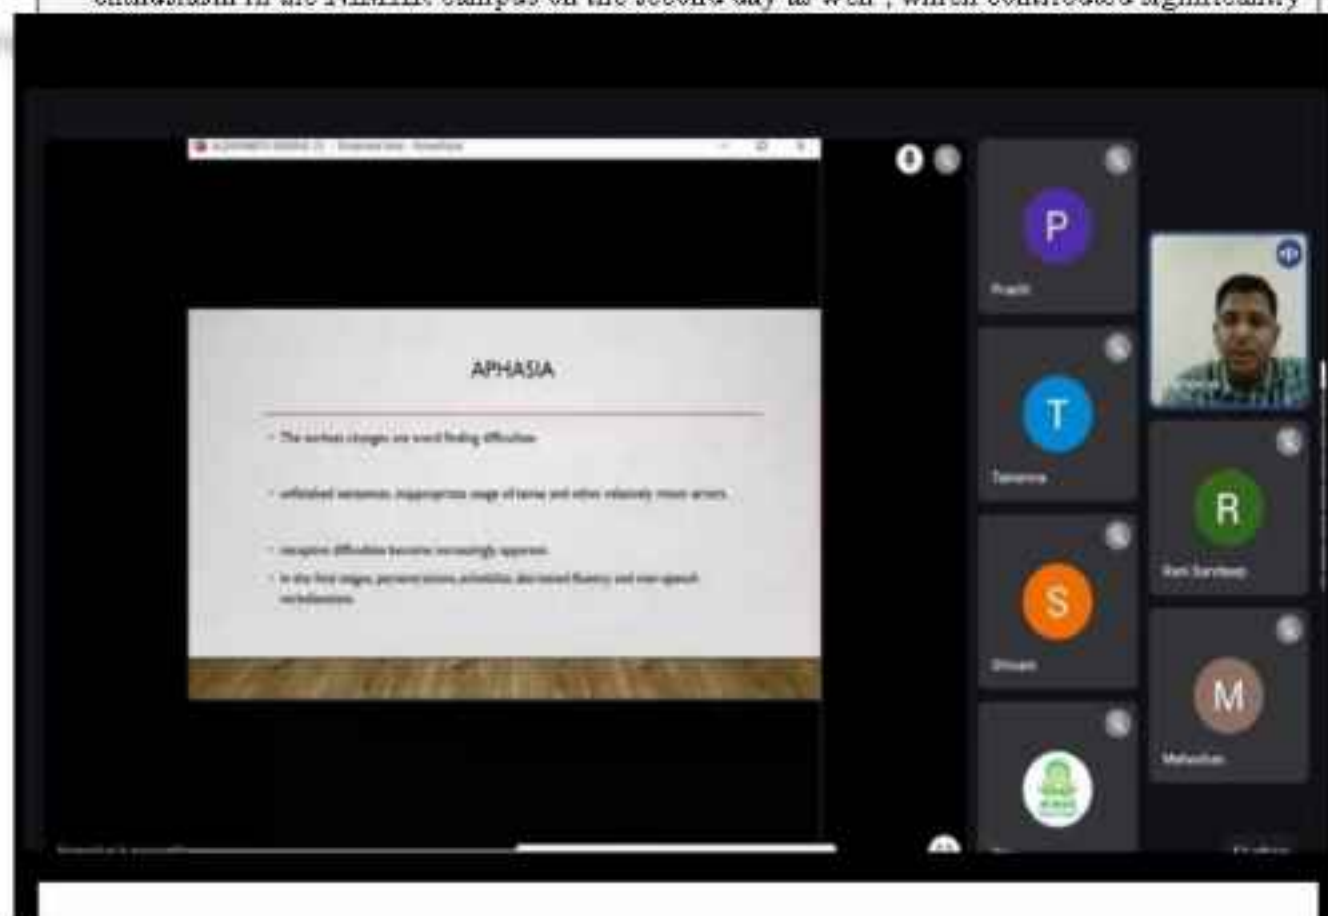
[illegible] in the NIMHR campus on the second day as well , which contributed significantly

APHASIA

• The earliest changes are word finding difficulties

• unfinished sentences, inappropriate usage of terms and other relatively minor errors

• receptive difficulties become increasingly apparent

• In the final stages, perseverations, echolalia, decreased fluency and even speech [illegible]

P
Prachi

T
Tasneena

S
Shivani

R
Ram Sandeep

M
Maheshwari